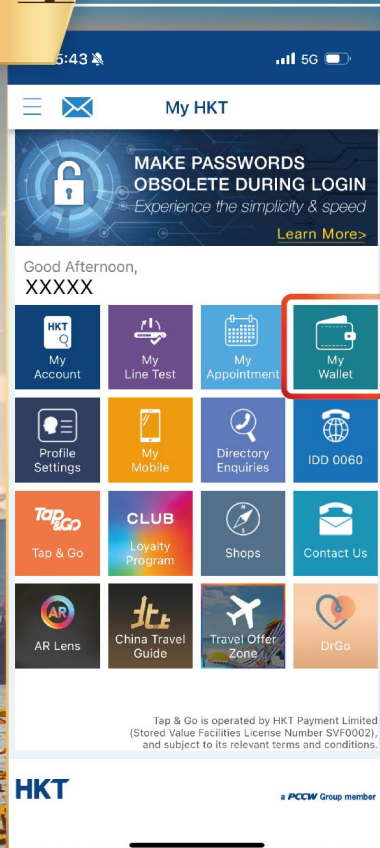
5:43 5G

My HKT

MAKE PASSWORDS OBSOLETE DURING LOGIN
Experience the simplicity & speed
Learn More>

Good Afternoon,
XXXXX

HKT
My Account

My Line Test

My Appointment

My Wallet

Profile Settings

My Mobile

Directory Enquiries

IDD 0060

Tap&Go
Tap & Go

CLUB
Loyalty Program

Shops

Contact Us

AR
AR Lens

China Travel Guide

Travel Offer Zone

DrGo

Tap & Go is operated by HKT Payment Limited (Stored Value Facilities License Number SVF0002), and subject to its relevant terms and conditions.

HKT

a PCCW Group member